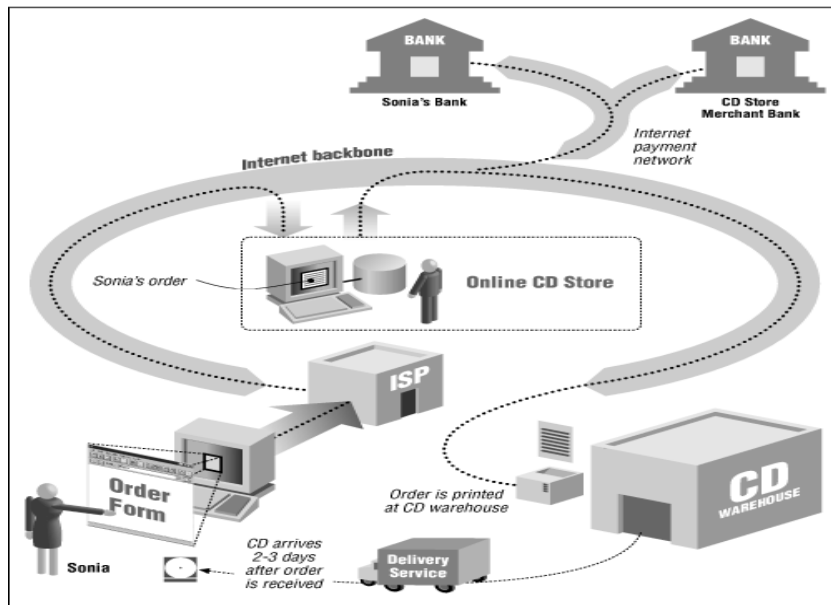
BANK
Sonia's Bank

BANK
CD Store Merchant Bank

Internet payment network

Internet backbone

Sonia's order

Online CD Store

ISP

Order Form

Sonia

CD arrives 2-3 days after order is received

Order is printed at CD warehouse

Delivery Service

CD
WAREHOUSE